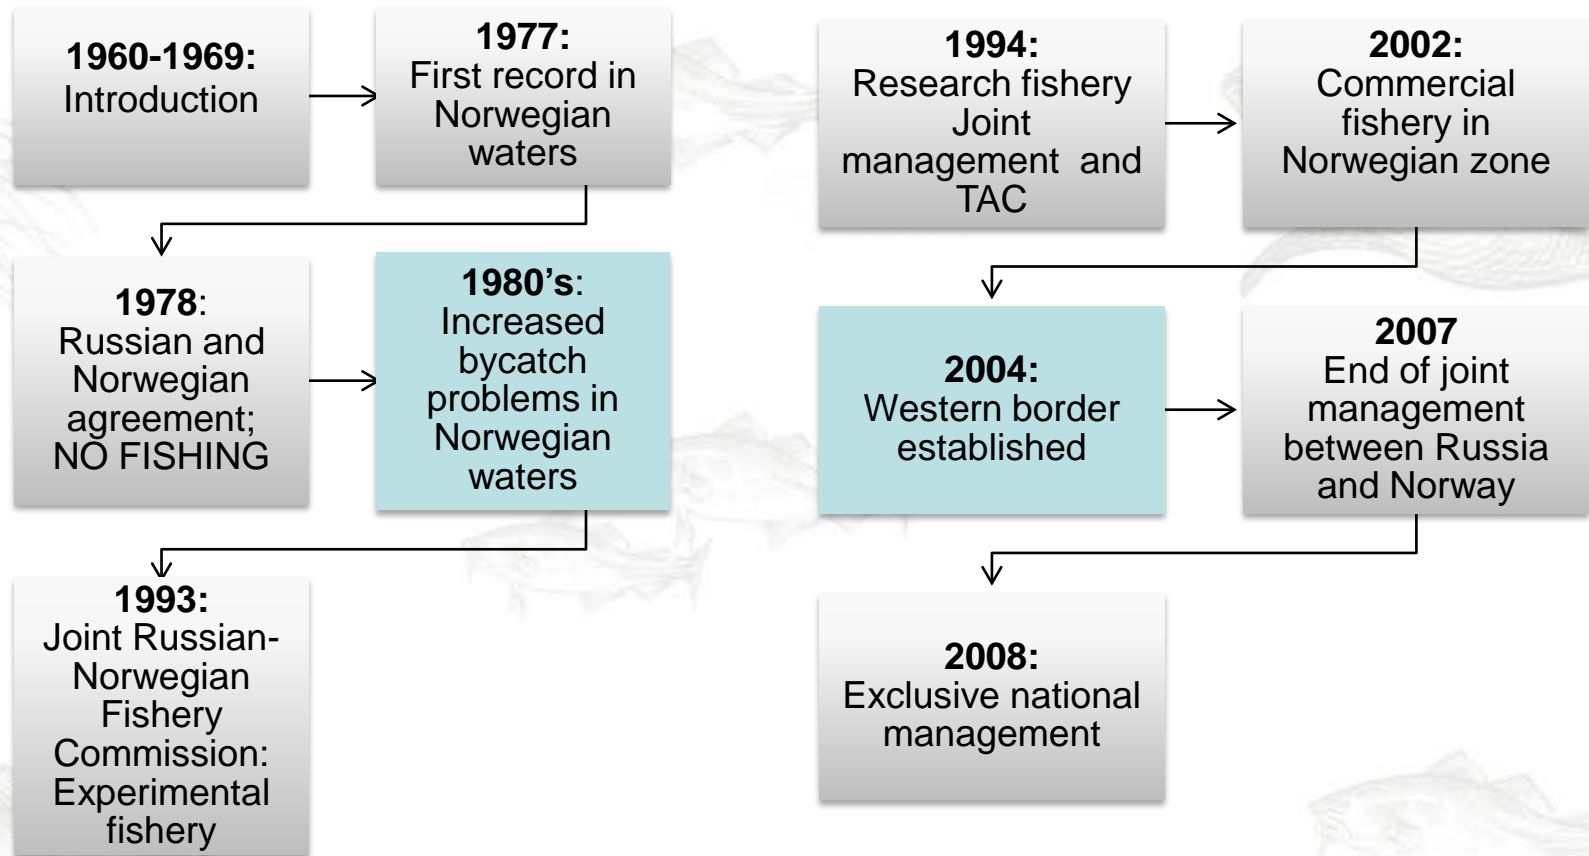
1960-1969:
Introduction

1977:
First record in Norwegian waters

1978:
Russian and Norwegian agreement; NO FISHING

1980's:
Increased bycatch problems in Norwegian waters

1993:
Joint Russian-Norwegian Fishery Commission: Experimental fishery

1994:
Research fishery Joint management and TAC

2002:
Commercial fishery in Norwegian zone

2004:
Western border established

2007
End of joint management between Russia and Norway

2008:
Exclusive national management